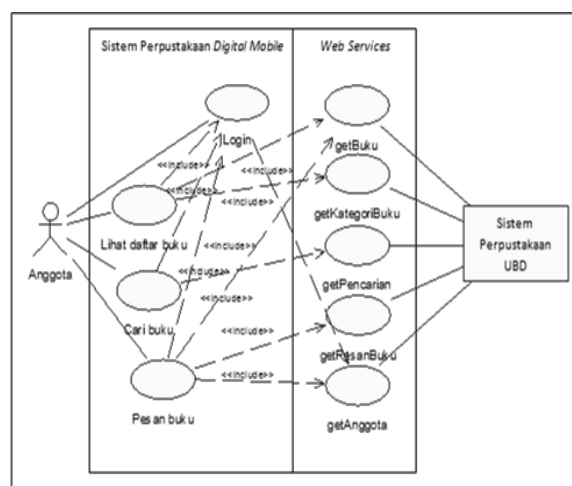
Sistem Perpustakaan *Digital Mobile*

*Web Services*

Login

getBuku

getKategoriBuku

getPencarian

getPesanBuku

getAnggota

Lihat daftar buku

Cari buku

Pesan buku

Anggota

<<include>>

<<include>>

<<include>>

<<include>>

<<include>>

<<include>>

<<include>>

<<include>>

<<include>>

Sistem Perpustakaan UBD